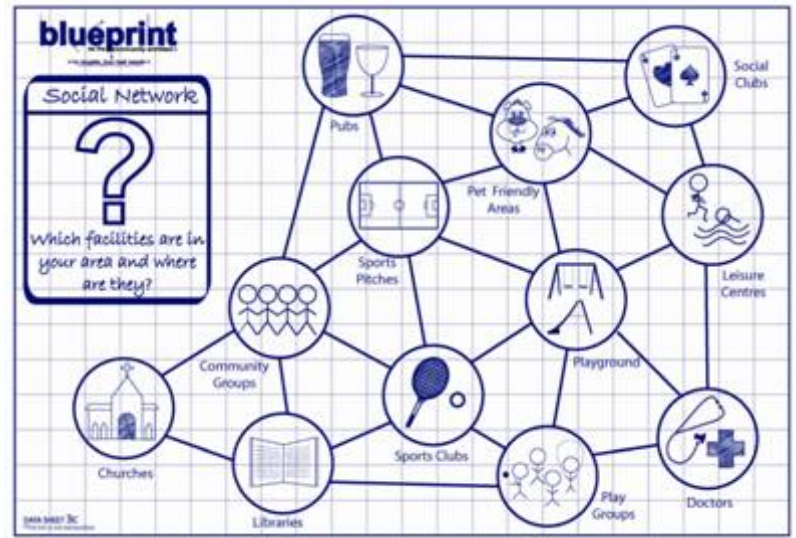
blueprint
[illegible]
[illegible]

Social Network

?

Which facilities are in your area and where are they?

Pubs

Social Clubs

Pet Friendly Areas

Sports Pitches

Leisure Centres

Community Groups

Playground

Churches

Sports Clubs

Libraries

Play Groups

Doctors

DATA SHEET 3c
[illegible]